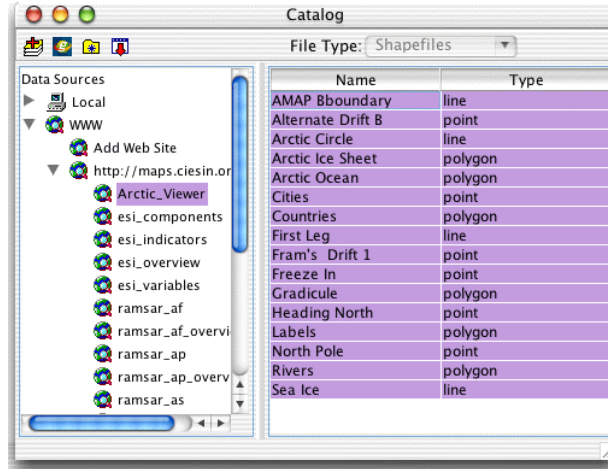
Catalog

File Type: Shapefiles

Data Sources
Local
WWW
Add Web Site
http://maps.ciesin.or
Arctic_Viewer
esi_components
esi_indicators
esi_overview
esi_variables
ramsar_af
ramsar_af_overvi
ramsar_ap
ramsar_ap_overv
ramsar_as

| Name | Type |
|---|---|
| AMAP Bboundary | line |
| Alternate Drift B | point |
| Arctic Circle | line |
| Arctic Ice Sheet | polygon |
| Arctic Ocean | polygon |
| Cities | point |
| Countries | polygon |
| First Leg | line |
| Fram's Drift 1 | point |
| Freeze In | point |
| Gradicule | polygon |
| Heading North | point |
| Labels | polygon |
| North Pole | point |
| Rivers | polygon |
| Sea Ice | line |